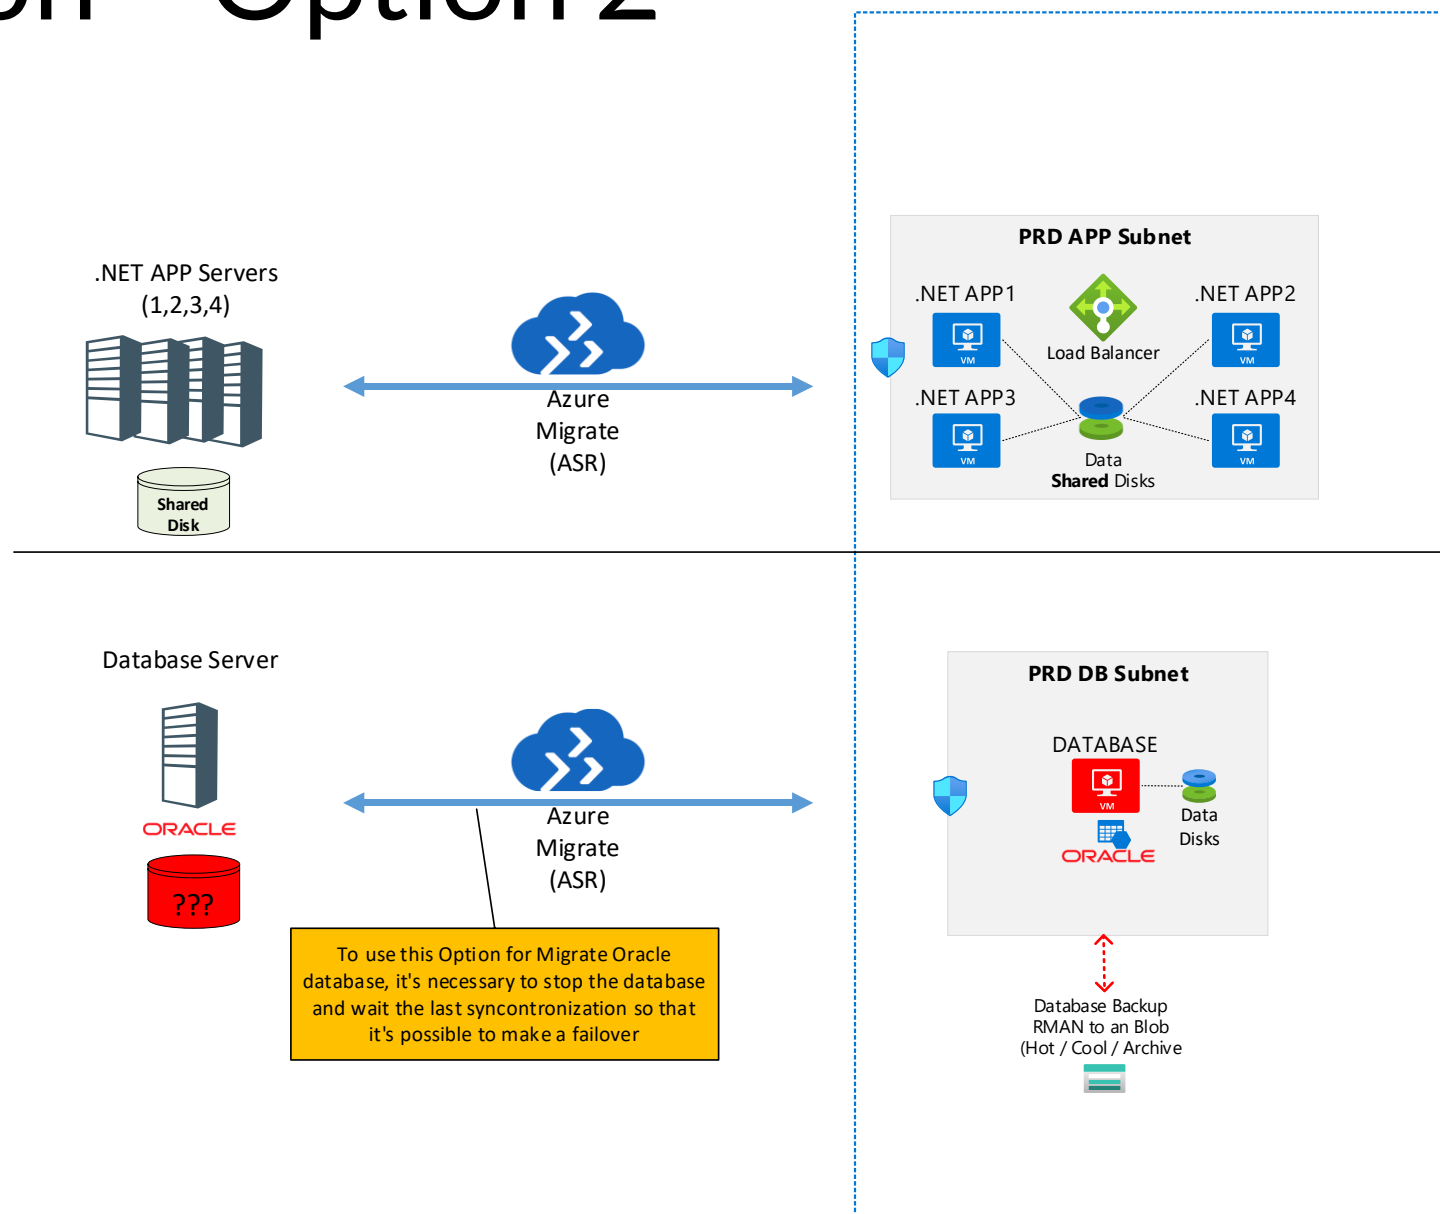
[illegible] Option 2

.NET APP Servers (1,2,3,4)

Shared Disk

Azure Migrate (ASR)

PRD APP Subnet

.NET APP1

Load Balancer

.NET APP2

VM

VM

.NET APP3

.NET APP4

VM

VM

Data **Shared** Disks

Database Server

ORACLE

???

Azure Migrate (ASR)

To use this Option for Migrate Oracle database, it's necessary to stop the database and wait the last syncontronization so that it's possible to make a failover

PRD DB Subnet

DATABASE

VM

Data Disks

ORACLE

Database Backup RMAN to an Blob (Hot / Cool / Archive